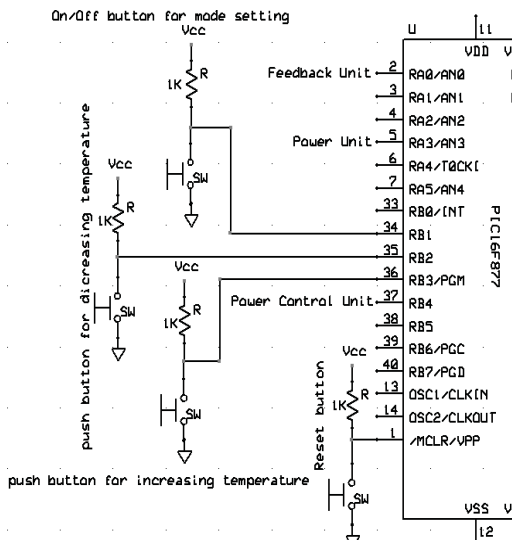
On/Off button for made setting

Vcc
1K R
SW

push button for dicreasing temperature
Vcc
1K R
SW

Vcc
1K R
SW

push button for increasing temperature

Reset button
Vcc
1K R
SW

Feedback Unit
Power Unit
Power Control Unit

U
11
VDD
V
2 RA0/AN0
3 RA1/AN1
4 RA2/AN2
5 RA3/AN3
6 RA4/T0CKI
7 RA5/AN4
33 RB0/INT
34 RB1
35 RB2
36 RB3/PGM
37 RB4
38 RB5
39 RB6/PGC
40 RB7/PGD
13 OSC1/CLKIN
14 OSC2/CLKOUT
1 /MCLR/VPP
VSS
V
12
PIC16F877